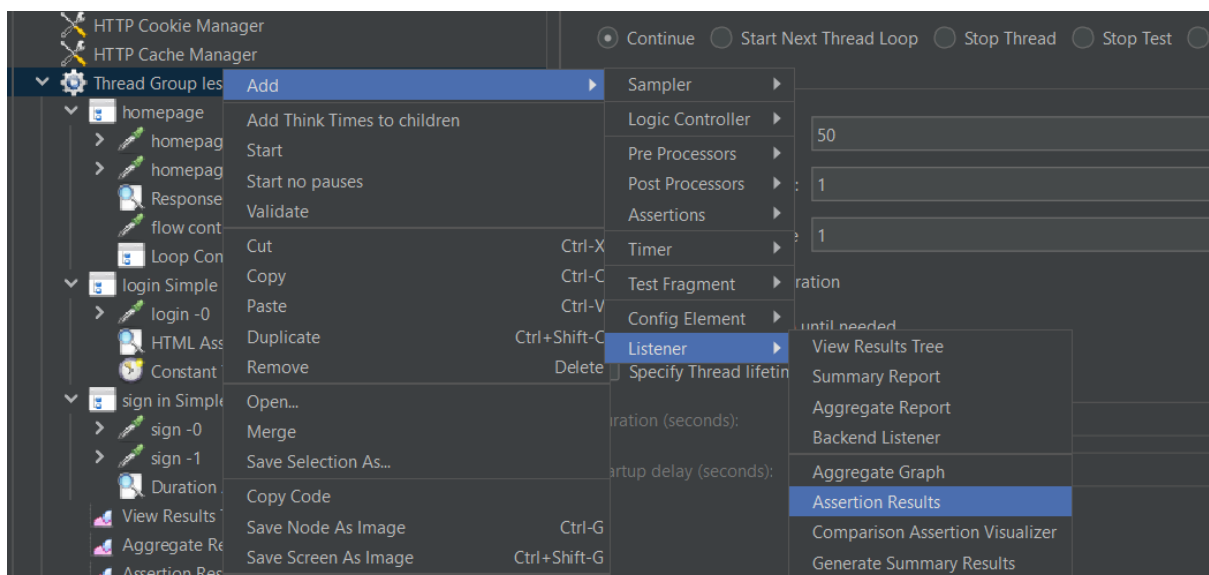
HTTP Cookie Manager
HTTP Cache Manager
Thread Group les
homepage
homepag
homepag
Response
flow cont
Loop Con
login Simple
login -0
HTML Ass
Constant
sign in Simple
sign -0
sign -1
Duration
View Results
Aggregate Re
Assertion Res

Continue
Start Next Thread Loop
Stop Thread
Stop Test

Add
Add Think Times to children
Start
Start no pauses
Validate
Cut Ctrl-X
Copy Ctrl-C
Paste Ctrl-V
Duplicate Ctrl+Shift-C
Remove Delete
Open...
Merge
Save Selection As...
Copy Code
Save Node As Image Ctrl-G
Save Screen As Image Ctrl+Shift-G

Sampler
Logic Controller
Pre Processors
Post Processors
Assertions
Timer
Test Fragment
Config Element
Listener

50
1
1
ration
until needed
Specify Thread lifetin
uration (seconds):
artup delay (seconds):

View Results Tree
Summary Report
Aggregate Report
Backend Listener
Aggregate Graph
Assertion Results
Comparison Assertion Visualizer
Generate Summary Results